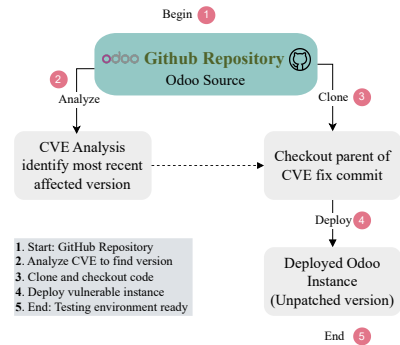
Begin 1

odoo Github Repository
Odoo Source

2 Analyze

Clone 3

CVE Analysis identify most recent affected version

Checkout parent of CVE fix commit

Deploy 4

1. Start: GitHub Repository
2. Analyze CVE to find version
3. Clone and checkout code
4. Deploy vulnerable instance
5. End: Testing environment ready

Deployed Odoo Instance (Unpatched version)

End 5